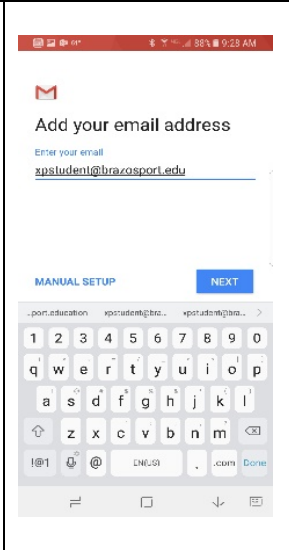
98% 9:28 AM

Add your email address

Enter your email

xpstudent@brazosport.edu

MANUAL SETUP

NEXT

..port.education xpstudent@bra... xpstudent@bra...

1 2 3 4 5 6 7 8 9 0

q w e r t y u i o p

a s d f g h j k l

z x c v b n m

!#1 @ EN(US) . .com Done